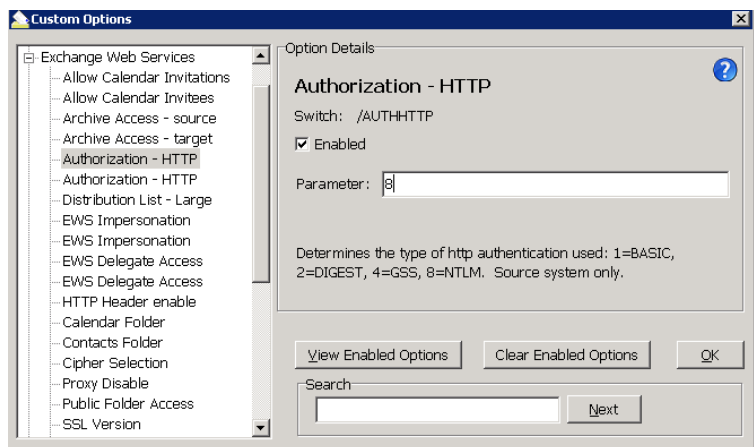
Custom Options

Exchange Web Services
Allow Calendar Invitations
Allow Calendar Invitees
Archive Access - source
Archive Access - target
Authorization - HTTP
Authorization - HTTP
Distribution List - Large
EWS Impersonation
EWS Impersonation
EWS Delegate Access
EWS Delegate Access
HTTP Header enable
Calendar Folder
Contacts Folder
Cipher Selection
Proxy Disable
Public Folder Access
SSL Version

Option Details

Authorization - HTTP

Switch: /AUTHHTTP

Enabled

Parameter: 8

Determines the type of http authentication used: 1=BASIC, 2=DIGEST, 4=GSS, 8=NTLM. Source system only.

View Enabled Options

Clear Enabled Options

OK

Search

Next